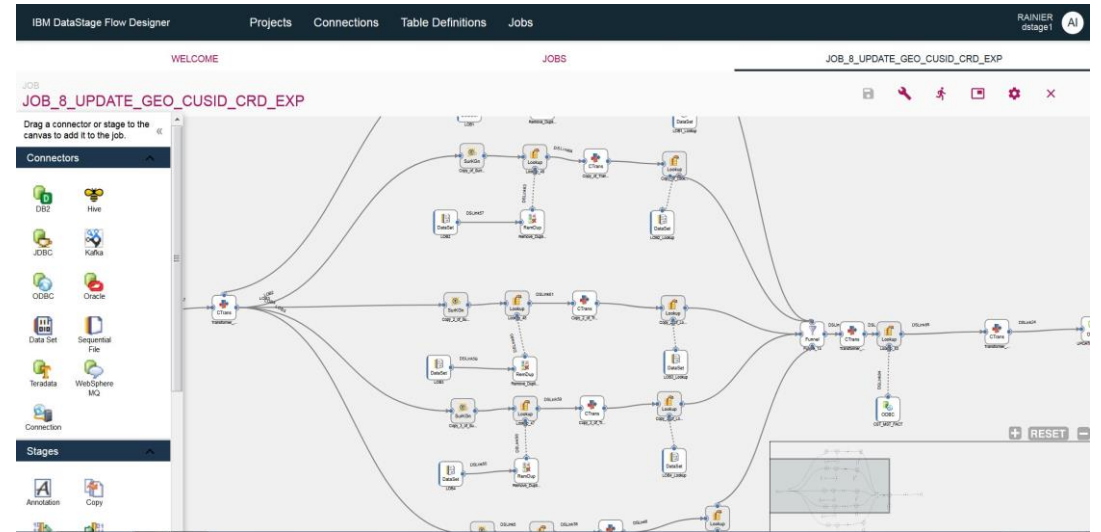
IBM DataStage Flow Designer Projects Connections Table Definitions Jobs RAINIER dstage1 AI

WELCOME JOBS JOB_8_UPDATE_GEO_CUSID_CRD_EXP

JOB
JOB_8_UPDATE_GEO_CUSID_CRD_EXP

Drag a connector or stage to the canvas to add it to the job.

Connectors

DB2
Hive
JDBC
Kafka
ODBC
Oracle
Data Set
Sequential File
Teradata
WebSphere MQ
Connection

Stages

Annotation
Copy

CTrans
SurrKGn
Lookup
CTrans
Lookup
DataSet
RemDup
DataSet
SurrKGn
Lookup
CTrans
Lookup
DataSet
RemDup
DataSet
SurrKGn
Lookup
CTrans
Lookup
DataSet
RemDup
DataSet
Funnel
CTrans
Lookup
ODBC
CTrans
Lookup

RESET